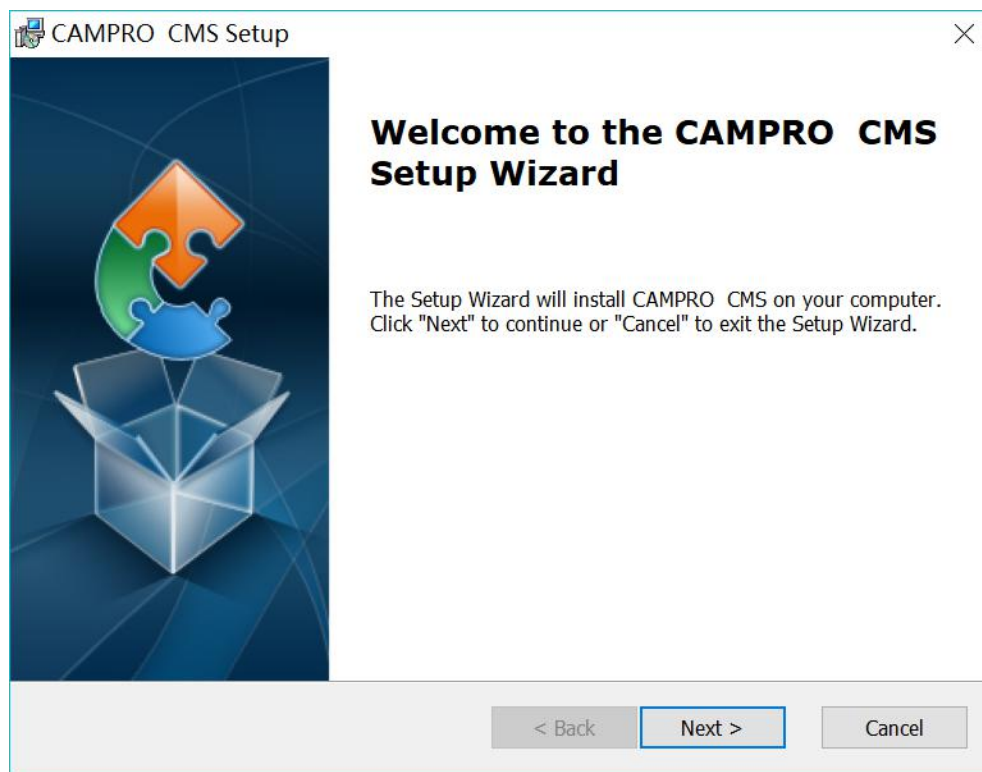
CAMPRO  CMS Setup

Welcome to the CAMPRO  CMS Setup Wizard

The Setup Wizard will install CAMPRO  CMS on your computer. Click "Next" to continue or "Cancel" to exit the Setup Wizard.

< Back
Next >
Cancel